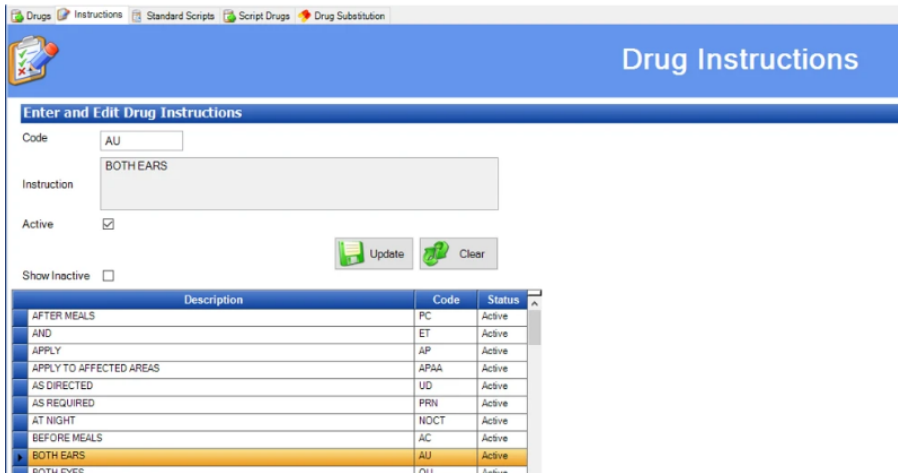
Drugs Instructions Standard Scripts Script Drugs Drug Substitution

Drug Instructions

Enter and Edit Drug Instructions

Code AU

Instruction BOTH EARS

Active

Update Clear

Show Inactive

| Description | Code | Status |
|---|---|---|
| AFTER MEALS | PC | Active |
| AND | ET | Active |
| APPLY | AP | Active |
| APPLY TO AFFECTED AREAS | APAA | Active |
| AS DIRECTED | UD | Active |
| AS REQUIRED | PRN | Active |
| AT NIGHT | NOCT | Active |
| BEFORE MEALS | AC | Active |
| BOTH EARS | AU | Active |
| BOTH EYES | OU | Active |